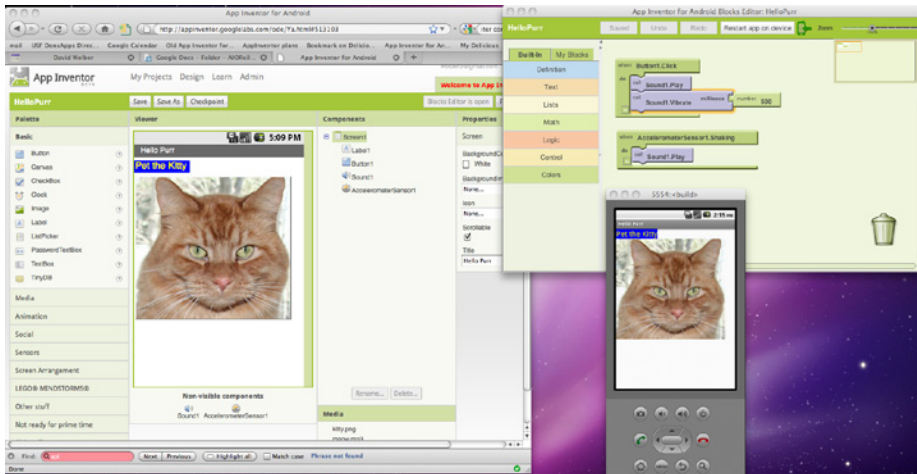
App Inventor for Android

http://appinventor.googlelabs.com/ode/?#5513108

mail USF DonsApps Direc... Google Calendar Old App Inventor for... AppInventor plans Bookmark on Delicio... App Inventor for An... My Delicious

David Wolber Google Docs - Folder - AIOReli... App Inventor for Android

App Inventor beta

My Projects Design Learn Admin

Welcome to App In

HelloPurr

Save Save As Checkpoint

Blocks Editor is open

Palette

Basic

Button
Canvas
CheckBox
Clock
Image
Label
ListPicker
PasswordTextBox
TextBox
TinyDB

Media
Animation
Social
Sensors
Screen Arrangement
LEGO® MINDSTORMS®
Other stuff
Not ready for prime time

Viewer

5:09 PM

Hello Purr

Pet the Kitty

Non-visible components

Sound1 AccelerometerSensor1

Components

Screen1
Label1
Button1
Sound1
AccelerometerSensor1

Rename... Delete...

Media

kitty.png
meow.mp3

Properties

Screen

BackgroundColor
White
BackgroundImage
None...
Icon
None...
Scrollable
Title
Hello Purr

App Inventor for Android Blocks Editor: HelloPurr

HelloPurr

Saved Undo Redo Restart app on device Zoom

Built-In My Blocks

Definition
Text
Lists
Math
Logic
Control
Colors

when Button1.Click
do
call Sound1.Play
call Sound1.Vibrate millisecs number 500

when AccelerometerSensor1.Shaking
do
call Sound1.Play

5554:<build>

2:15 PM

Hello Purr

Pet the Kitty

Find: cat

Next Previous Highlight all Match case Phrase not found

Done